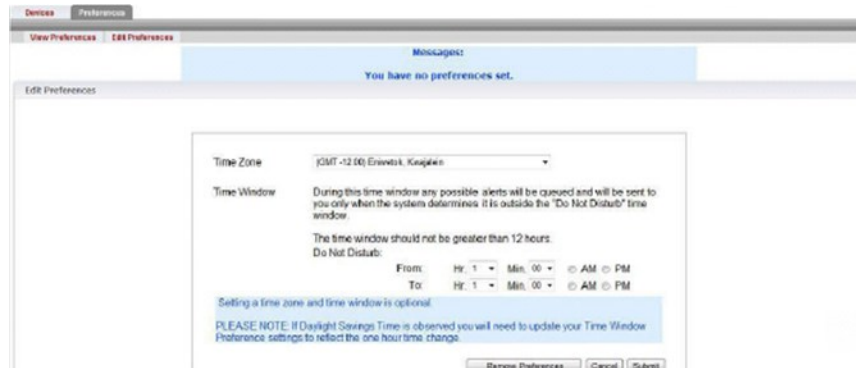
Devices Preferences

View Preferences Edit Preferences

Messages:

You have no preferences set.

Edit Preferences

Time Zone (GMT -12:00) Eniwetok, Kwajalein

Time Window During this time window any possible alerts will be queued and will be sent to you only when the system determines it is outside the "Do Not Disturb" time window.

The time window should not be greater than 12 hours.
Do Not Disturb:

From: Hr. 1 Min. 00 AM PM

To: Hr. 1 Min. 00 AM PM

Setting a time zone and time window is optional.

PLEASE NOTE: If Daylight Savings Time is observed you will need to update your Time Window Preference settings to reflect the one hour time change.

Remove Preferences Cancel Submit